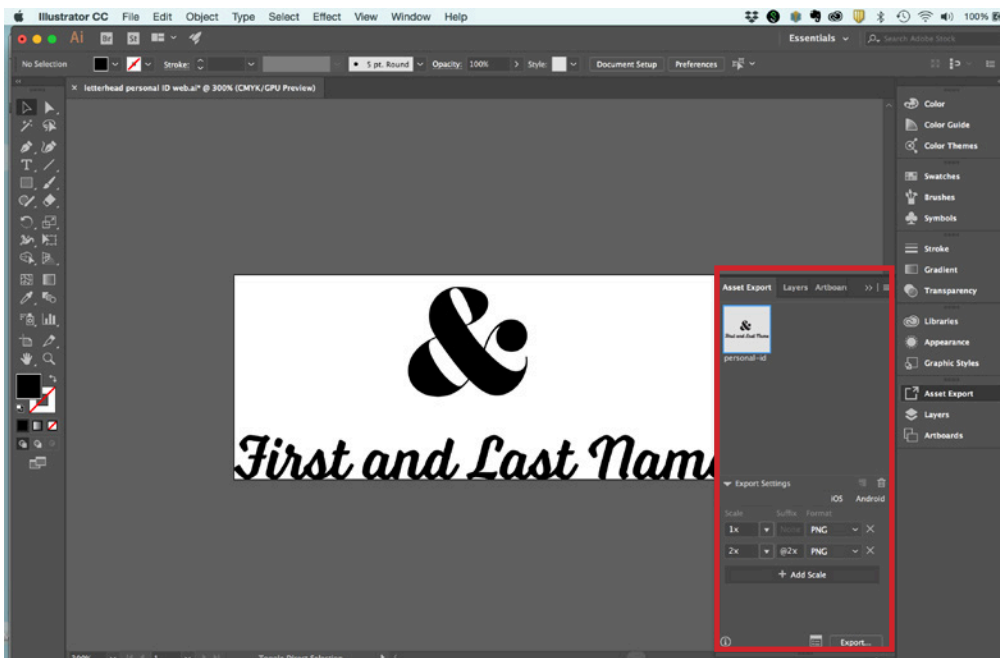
Illustrator CC File Edit Object Type Select Effect View Window Help

100%

Ai Br St

Essentials

Search Adobe Stock

No Selection

Stroke:

5 pt. Round

Opacity: 100%

Style:

Document Setup

Preferences

× letterhead personal ID web.ai* @ 300% (CMYK/GPU Preview)

&

First and Last Nam

Asset Export Layers Artboard

&

First and Last Name

personal-id

Export Settings

iOS Android

Scale Suffix Format

1x None PNG

2x @2x PNG

+ Add Scale

Export...

Color

Color Guide

Color Themes

Swatches

Brushes

Symbols

Stroke

Gradient

Transparency

Libraries

Appearance

Graphic Styles

Asset Export

Layers

Artboards